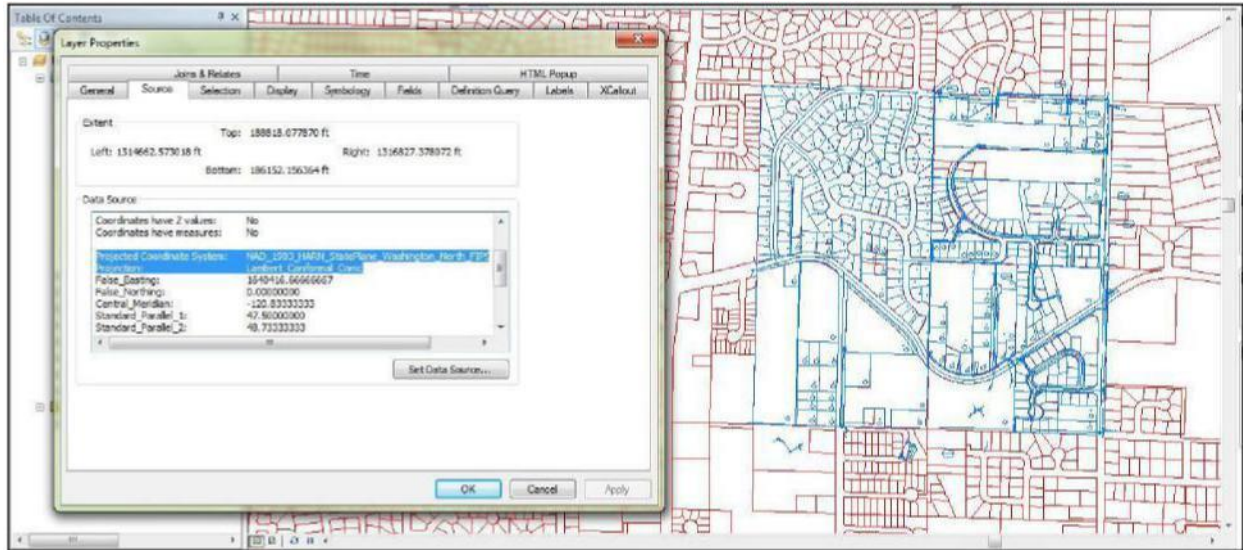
Table Of Contents

Layer Properties

Joins & Relates | Time | HTML Popup
General | Source | Selection | Display | Symbology | Fields | Definition Query | Labels | XCallout

Extent
Top: 188818.077870 ft
Left: 1314662.573018 ft
Right: 1316827.378072 ft
Bottom: 186152.156364 ft

Data Source
Coordinates have Z values: No
Coordinates have measures: No

Projected Coordinate System: NAD_1983_HARN_StatePlane_Washington_North_FIPS
Projection: Lambert_Conformal_Conic
False_Easting: 1640416.66666667
False_Northing: 0.00000000
Central_Meridian: -120.83333333
Standard_Parallel_1: 47.50000000
Standard_Parallel_2: 48.73333333

Set Data Source...

OK
Cancel
Apply